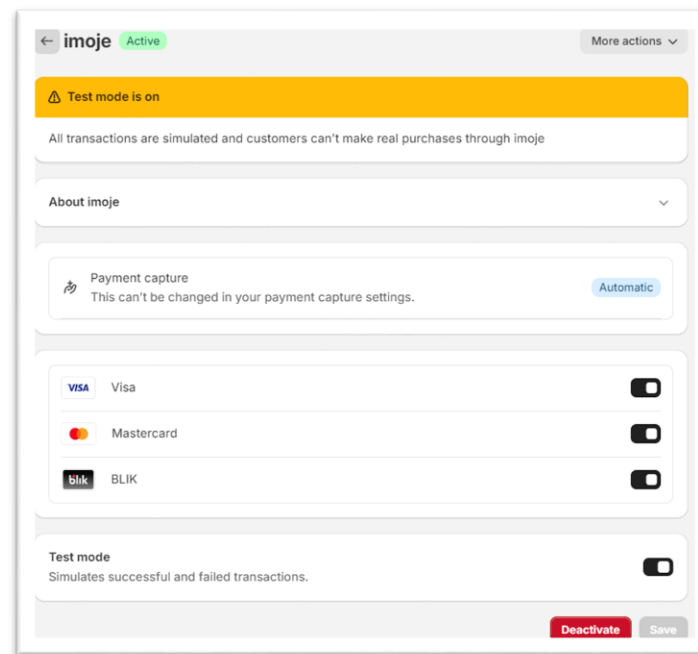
imoje Active

More actions

Test mode is on

All transactions are simulated and customers can't make real purchases through imoje

About imoje

Payment capture
This can't be changed in your payment capture settings.

Automatic

VISA Visa

Mastercard

blik BLIK

Test mode
Simulates successful and failed transactions.

Deactivate

Save